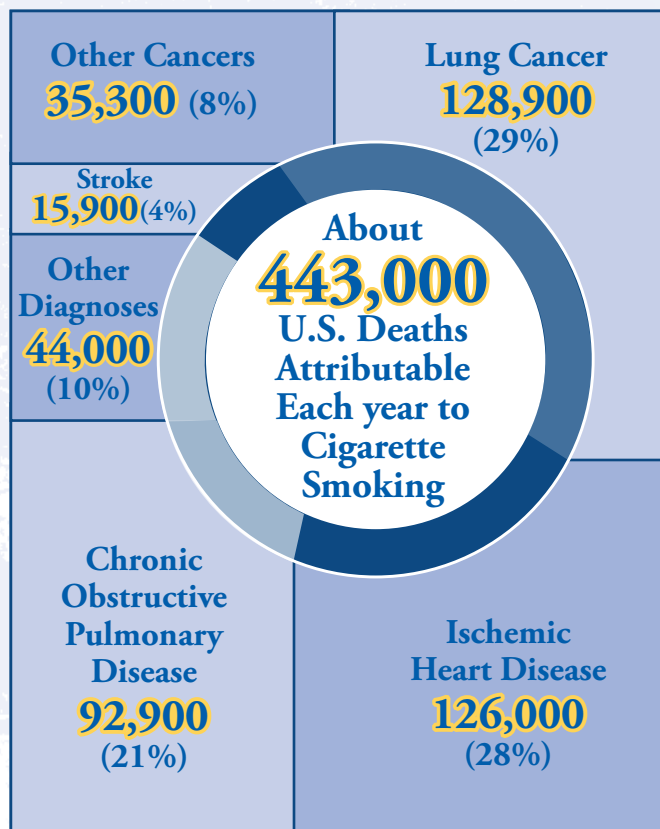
Other Cancers
35,300 (8%)

Lung Cancer
128,900
(29%)

Stroke
15,900(4%)

Other Diagnoses
44,000
(10%)

About
443,000
U.S. Deaths Attributable Each year to Cigarette Smoking

Chronic Obstructive Pulmonary Disease
92,900
(21%)

Ischemic Heart Disease
126,000
(28%)